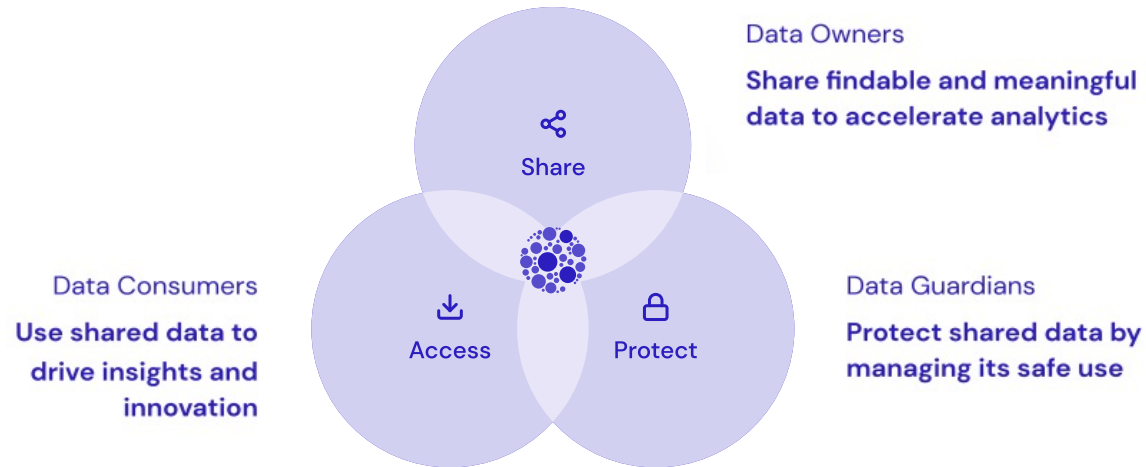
Data Owners

Share findable and meaningful data to accelerate analytics

Share

Data Consumers

Use shared data to drive insights and innovation

Access

Protect

Data Guardians

Protect shared data by managing its safe use